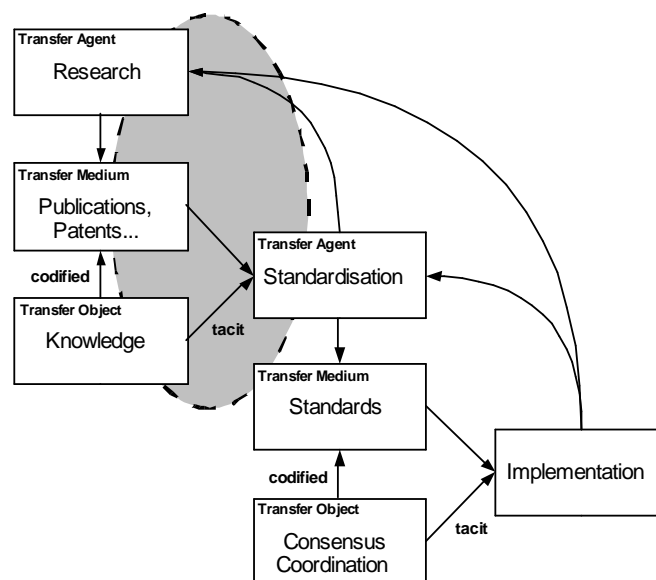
Transfer Agent
Research

Transfer Medium
Publications, Patents...

codified

Transfer Object
Knowledge

tacit

Transfer Agent
Standardisation

Transfer Medium
Standards

codified

Transfer Object
Consensus Coordination

tacit

Implementation